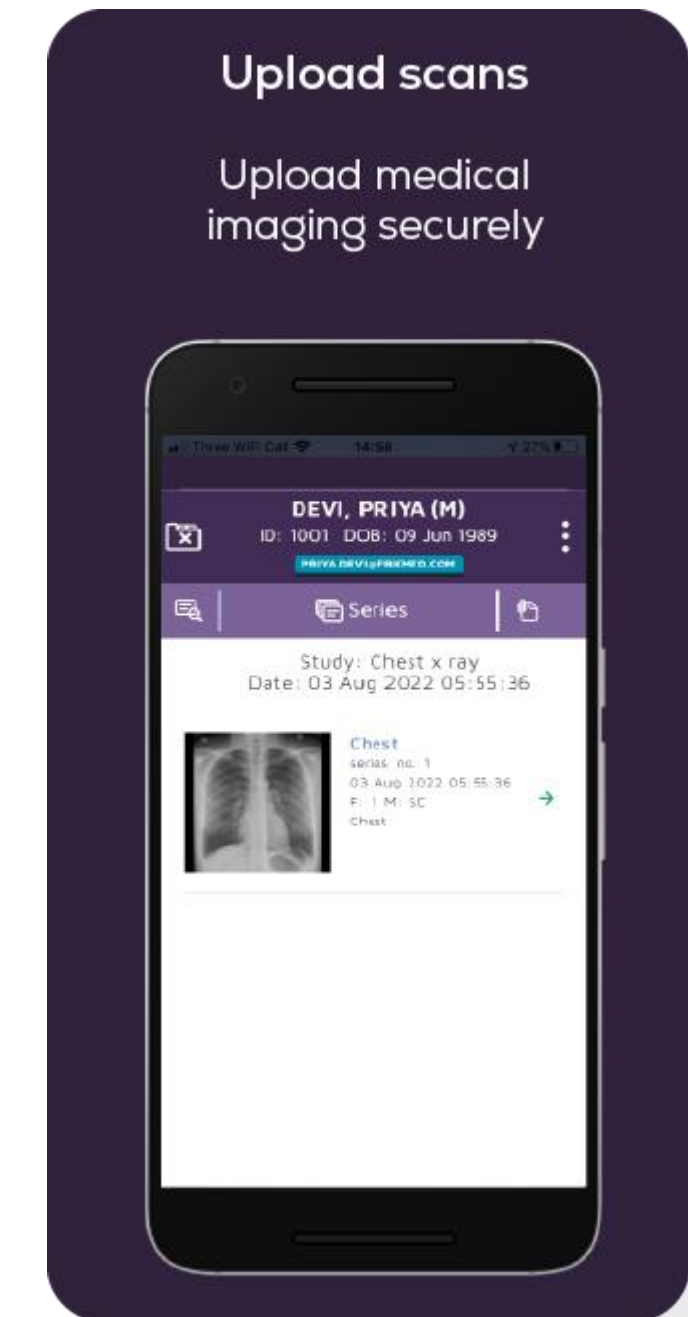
Upload scans

Upload medical imaging securely

Three WiFi Call 14:58 27%

DEVI, PRIYA (M)
ID: 1001 DOB: 09 Jun 1989
PRIYA.DEVI@PIKMED.COM

Series

Study: Chest x ray
Date: 03 Aug 2022 05:55:36

Chest
series. no. 1
03 Aug 2022 05:55:36
F: 1 M: SC
Chest